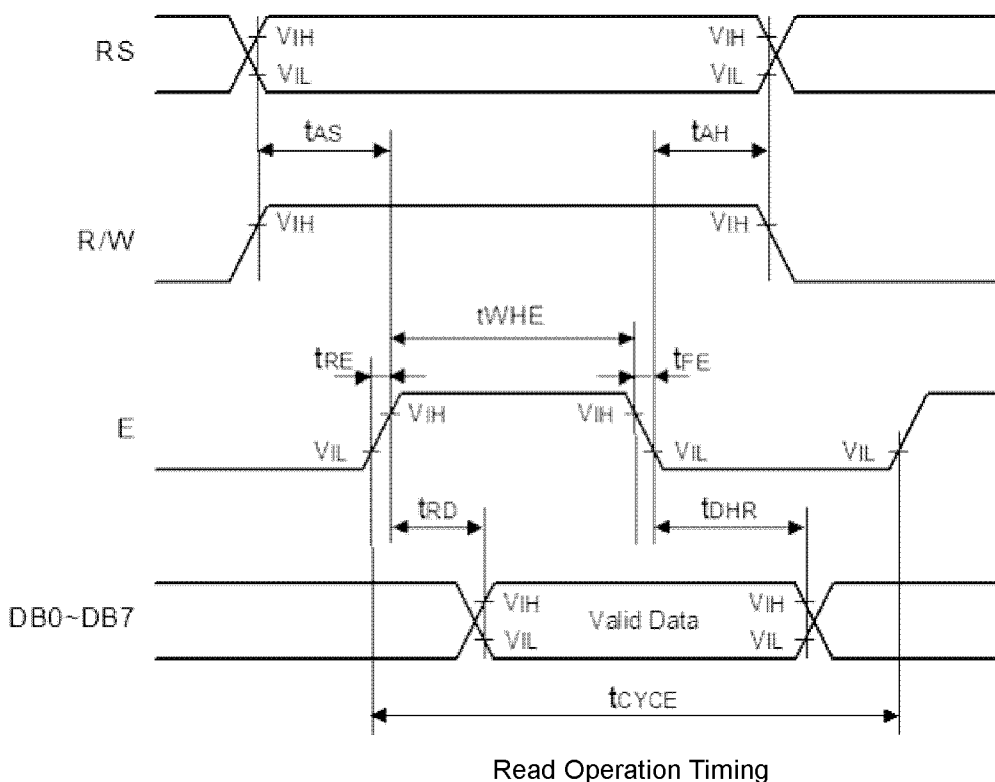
RS

$V_{IH}$

$V_{IL}$

$V_{IH}$

$V_{IL}$

$t_{AS}$

$t_{AH}$

R/W

$V_{IH}$

$V_{IH}$

tWHE

$t_{RE}$

$t_{FE}$

E

$V_{IH}$

$V_{IH}$

$V_{IL}$

$V_{IL}$

$V_{IL}$

$t_{RD}$

$t_{DHR}$

DB0~DB7

$V_{IH}$

$V_{IL}$

Valid Data

$V_{IH}$

$V_{IL}$

$t_{CYCE}$

Read Operation Timing